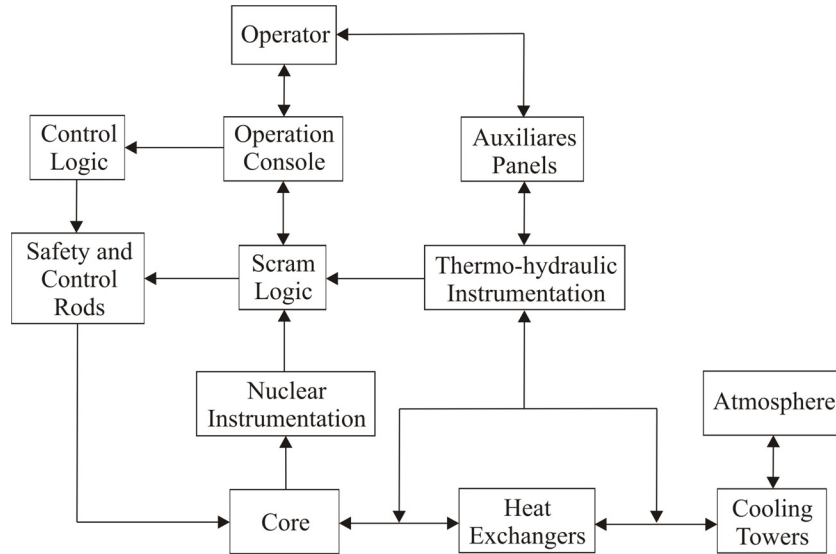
Operator

Control Logic

Operation Console

Auxiliares Panels

Safety and Control Rods

Scram Logic

Thermo-hydraulic Instrumentation

Nuclear Instrumentation

Atmosphere

Core

Heat Exchangers

Cooling Towers